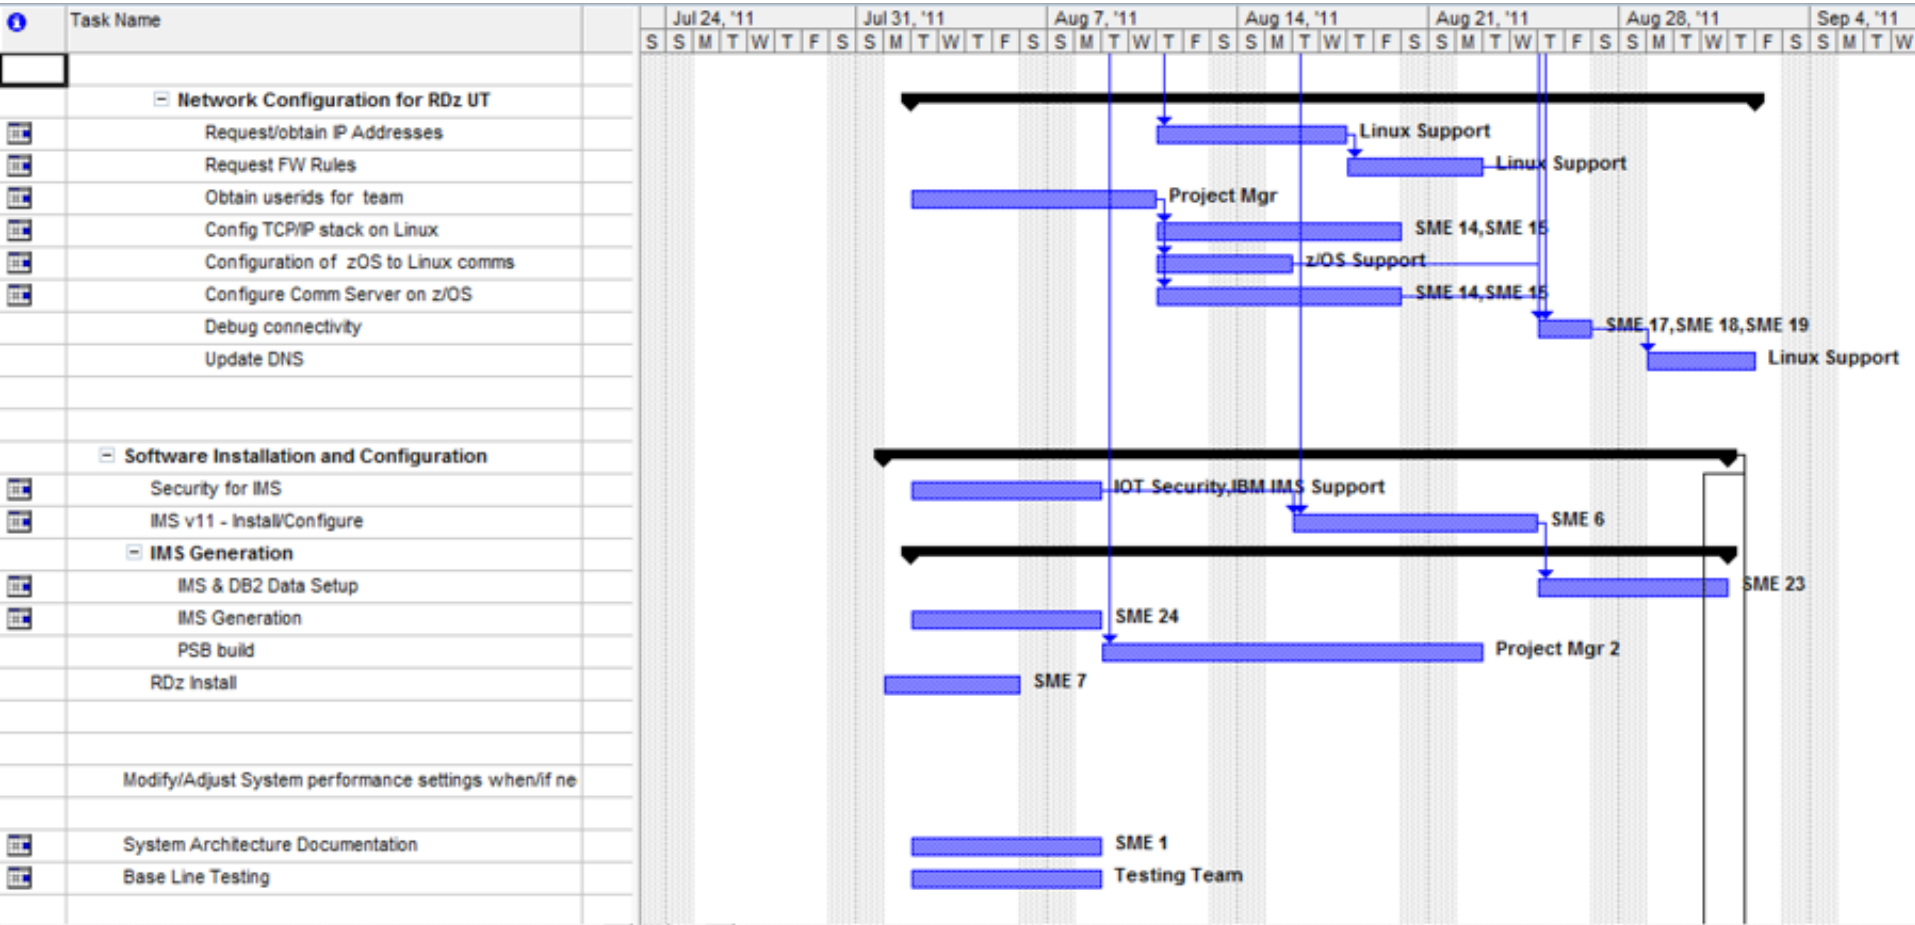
Task Name

Network Configuration for RDz UT
Request/obtain IP Addresses
Request FW Rules
Obtain userids for team
Config TCP/IP stack on Linux
Configuration of zOS to Linux comms
Configure Comm Server on z/OS
Debug connectivity
Update DNS

Software Installation and Configuration
Security for IMS
IMS v11 - Install/Configure
IMS Generation
IMS & DB2 Data Setup
IMS Generation
PSB build
RDz Install

Modify/Adjust System performance settings when/if ne

System Architecture Documentation
Base Line Testing

Jul 24, '11 | Jul 31, '11 | Aug 7, '11 | Aug 14, '11 | Aug 21, '11 | Aug 28, '11 | Sep 4, '11
S S M T W T F S S M T W T F S S M T W T F S S M T W T F S S M T W T F S S M T W T F S S M T W

Linux Support
Linux Support
Project Mgr
SME 14, SME 15
z/OS Support
SME 14, SME 15
SME 17, SME 18, SME 19
Linux Support
IOT Security,IBM IMS Support
SME 6
SME 23
SME 24
Project Mgr 2
SME 7
SME 1
Testing Team